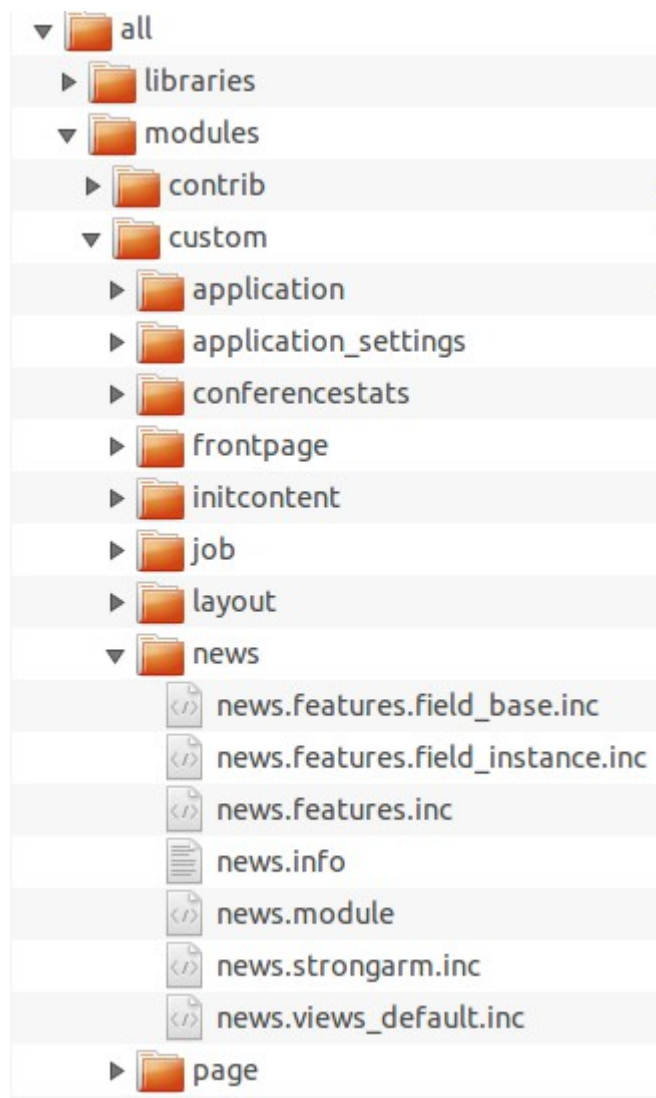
all
libraries
modules
contrib
custom
application
application_settings
conferencestats
frontpage
initcontent
job
layout
news
news.features.field_base.inc
news.features.field_instance.inc
news.features.inc
news.info
news.module
news.strongarm.inc
news.views_default.inc
page